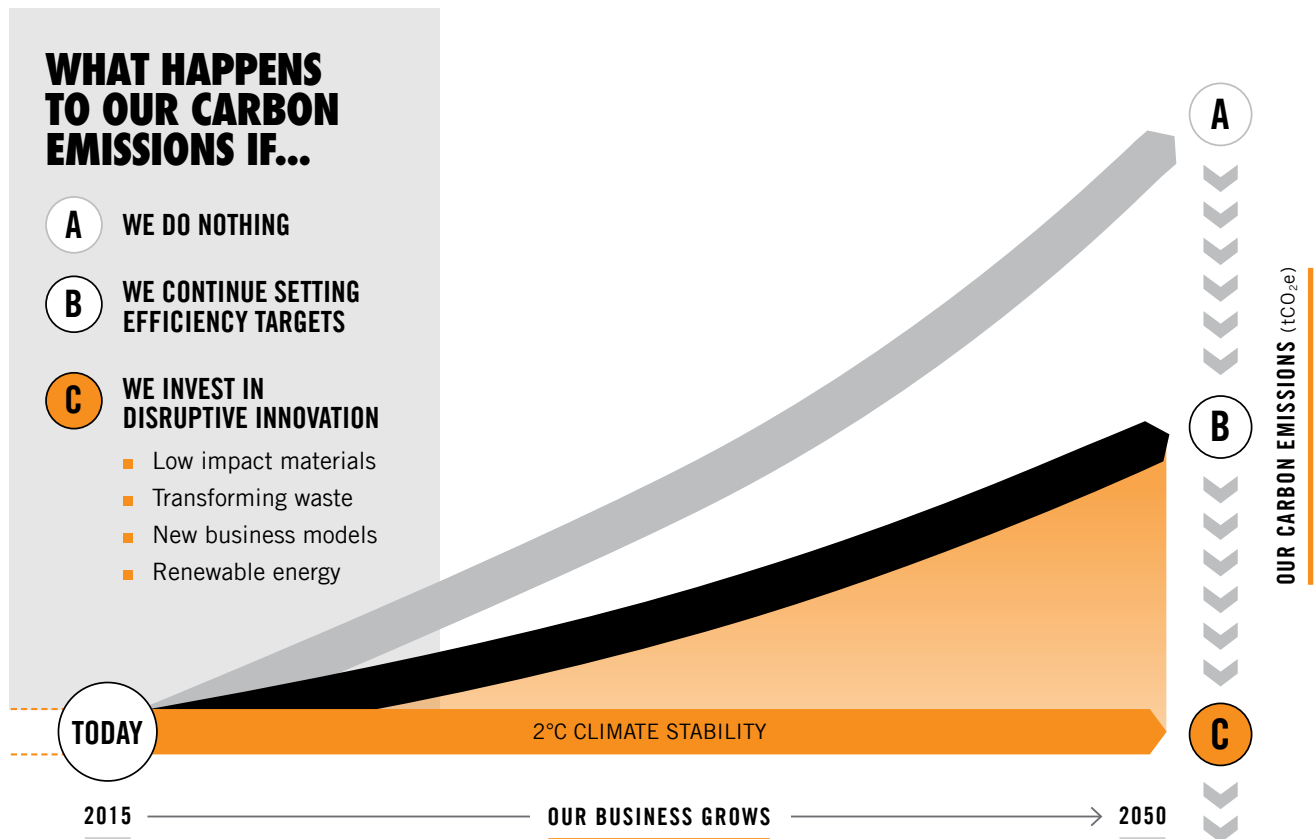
WHAT HAPPENS TO OUR CARBON EMISSIONS IF...

A WE DO NOTHING

B WE CONTINUE SETTING EFFICIENCY TARGETS

C WE INVEST IN DISRUPTIVE INNOVATION

Low impact materials
Transforming waste
New business models
Renewable energy

A

B

C

OUR CARBON EMISSIONS ($tCO_2e$)

TODAY

2°C CLIMATE STABILITY

2015 OUR BUSINESS GROWS 2050